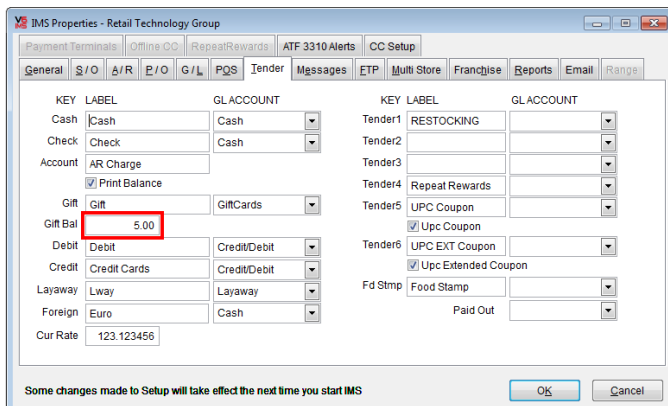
IMS Properties - Retail Technology Group

Payment Terminals | Offline CC | RepeatRewards | ATF 3310 Alerts | CC Setup
General | S/O | A/R | P/O | G/L | POS | Tender | Messages | FTP | Multi Store | Franchise | Reports | Email | Range

KEY LABEL GL ACCOUNT
Cash Cash Cash
Check Check Cash
Account AR Charge
Print Balance
Gift Gift GiftCards
Gift Bal 5.00
Debit Debit Credit/Debit
Credit Credit Cards Credit/Debit
Layaway Lway Layaway
Foreign Euro Cash
Cur Rate 123.123456

KEY LABEL GL ACCOUNT
Tender1 RESTOCKING
Tender2
Tender3
Tender4 Repeat Rewards
Tender5 UPC Coupon
Upc Coupon
Tender6 UPC EXT Coupon
Upc Extended Coupon
Fd Stmp Food Stamp
Paid Out

Some changes made to Setup will take effect the next time you start IMS
OK Cancel